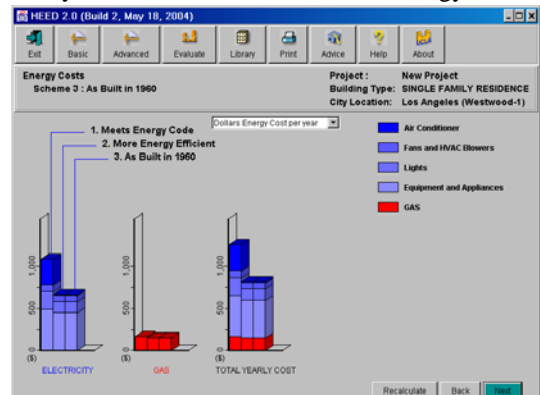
HEED 2.0 (Build 2, May 18, 2004)

Exit
Basic
Advanced
Evaluate
Library
Print
Advice
Help
About

Energy Costs
Scheme 3 : As Built in 1960

Project : New Project
Building Type: SINGLE FAMILY RESIDENCE
City Location: Los Angeles (Westwood-1)

Dollars Energy Cost per year

1. Meets Energy Code
2. More Energy Efficient
3. As Built in 1960

Air Conditioner
Fans and HVAC Blowers
Lights
Equipment and Appliances
GAS

1,000
500
0
($)

1,000
500
0
($)

1,000
500
0
($)

ELECTRICITY
GAS
TOTAL YEARLY COST

Recalculate
Back
Next